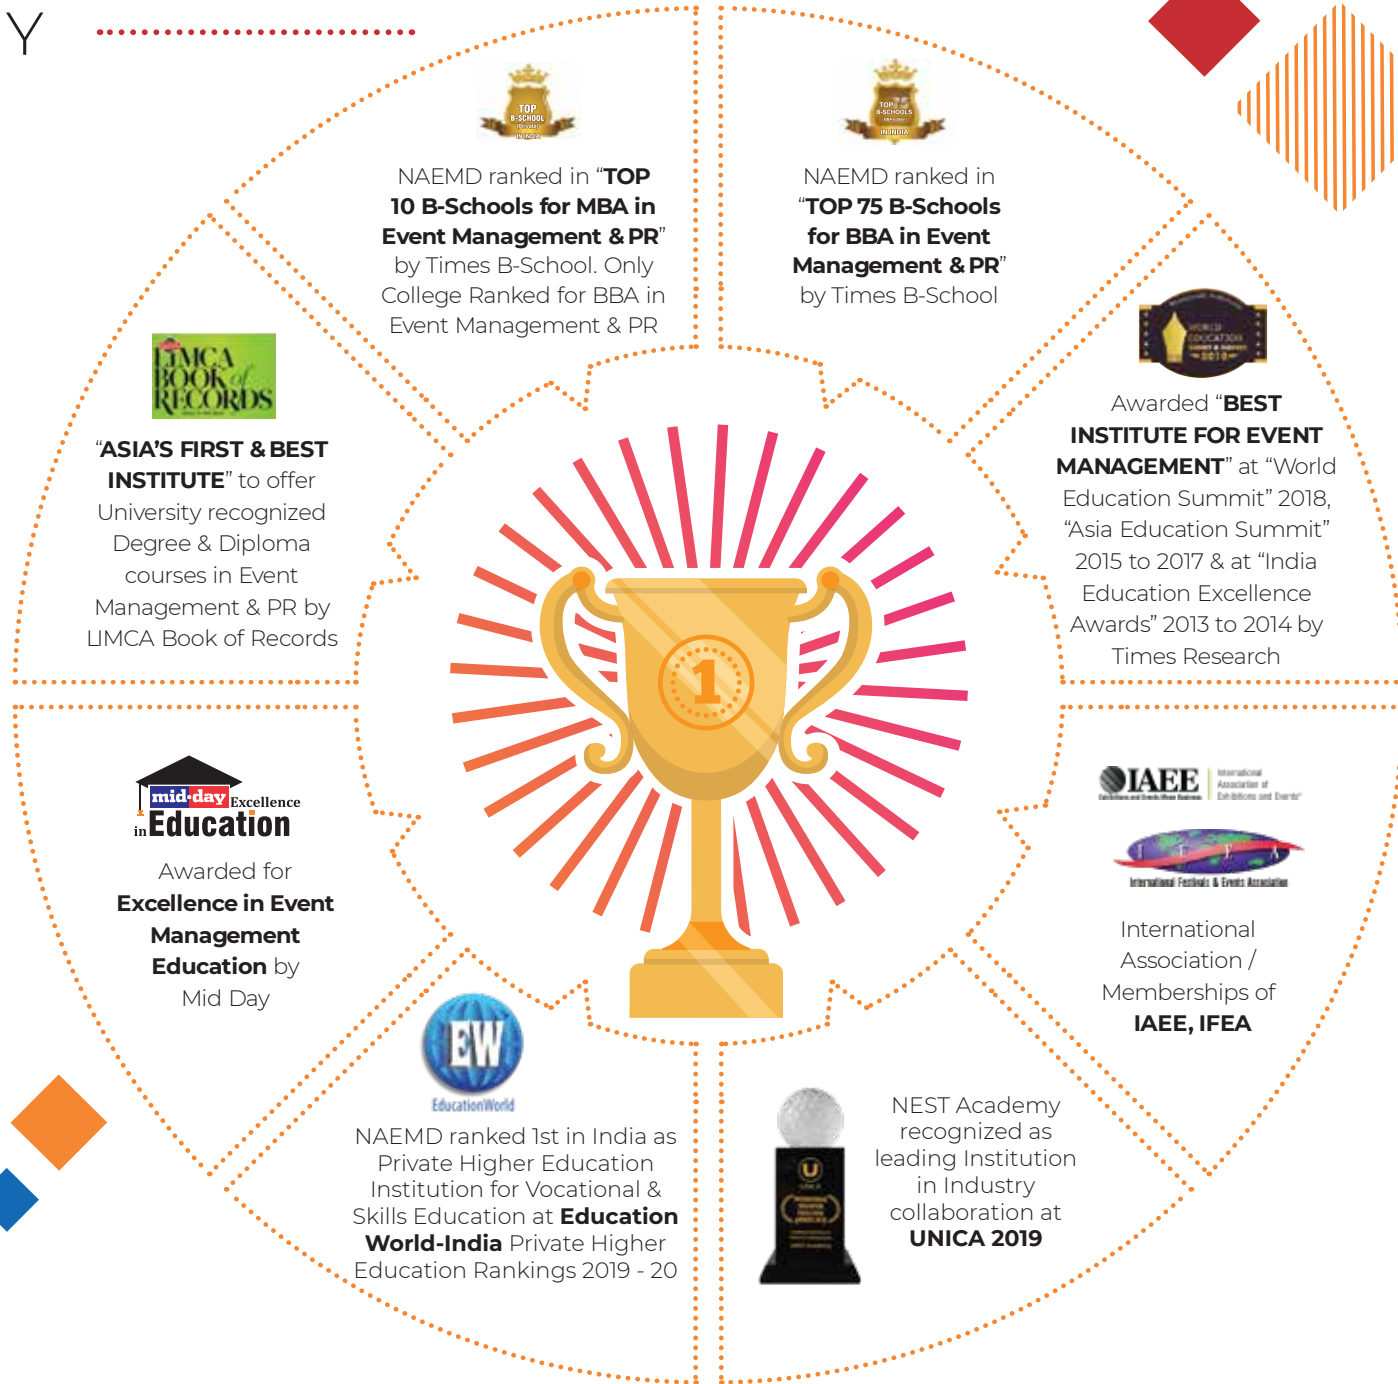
Y

TOP B-SCHOOL IN INDIA

NAEMD ranked in "TOP 10 B-Schools for MBA in Event Management & PR" by Times B-School. Only College Ranked for BBA in Event Management & PR

TOP B-SCHOOLS IN INDIA

NAEMD ranked in "TOP 75 B-Schools for BBA in Event Management & PR" by Times B-School

LIMCA BOOK of RECORDS

"ASIA'S FIRST & BEST INSTITUTE" to offer University recognized Degree & Diploma courses in Event Management & PR by LIMCA Book of Records

WORLD EDUCATION 2018

Awarded "BEST INSTITUTE FOR EVENT MANAGEMENT" at "World Education Summit" 2018, "Asia Education Summit" 2015 to 2017 & at "India Education Excellence Awards" 2013 to 2014 by Times Research

1

mid-day Excellence in Education

Awarded for Excellence in Event Management Education by Mid Day

IAEE

International Festivals & Events Association

International Association / Memberships of IAEE, IFEA

EW EducationWorld

NAEMD ranked 1st in India as Private Higher Education Institution for Vocational & Skills Education at Education World-India Private Higher Education Rankings 2019 - 20

NEST Academy recognized as leading Institution in Industry collaboration at UNICA 2019